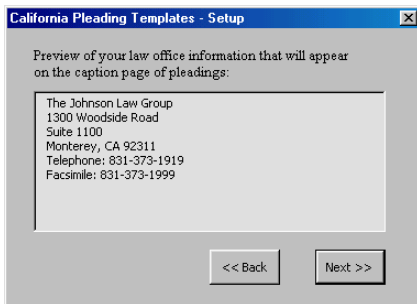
California Pleading Templates - Setup

Preview of your law office information that will appear on the caption page of pleadings:

The Johnson Law Group
1300 Woodside Road
Suite 1100
Monterey, CA 92311
Telephone: 831-373-1919
Facsimile: 831-373-1999

<< Back

Next >>